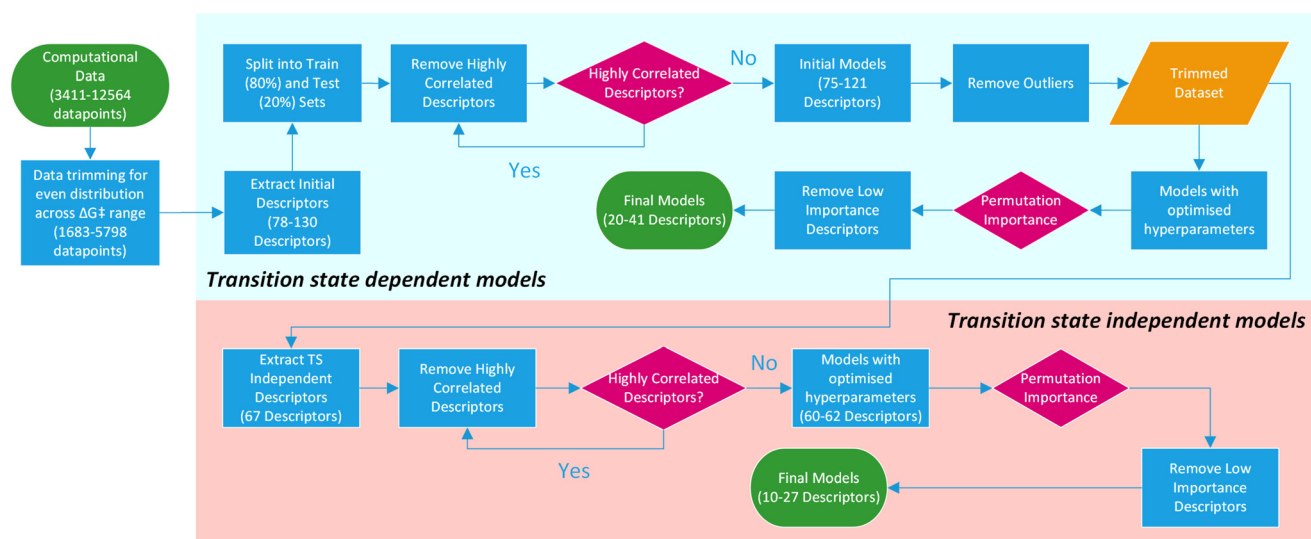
Computational Data (3411-12564 datapoints)

Data trimming for even distribution across ΔG‡ range (1683-5798 datapoints)

Extract Initial Descriptors (78-130 Descriptors)

Split into Train (80%) and Test (20%) Sets

Remove Highly Correlated Descriptors

Highly Correlated Descriptors?

No

Yes

Initial Models (75-121 Descriptors)

Remove Outliers

Trimmed Dataset

Models with optimised hyperparameters

Permutation Importance

Remove Low Importance Descriptors

Final Models (20-41 Descriptors)

Transition state dependent models

Transition state independent models

Extract TS Independent Descriptors (67 Descriptors)

Remove Highly Correlated Descriptors

Highly Correlated Descriptors?

No

Yes

Models with optimised hyperparameters (60-62 Descriptors)

Permutation Importance

Remove Low Importance Descriptors

Final Models (10-27 Descriptors)